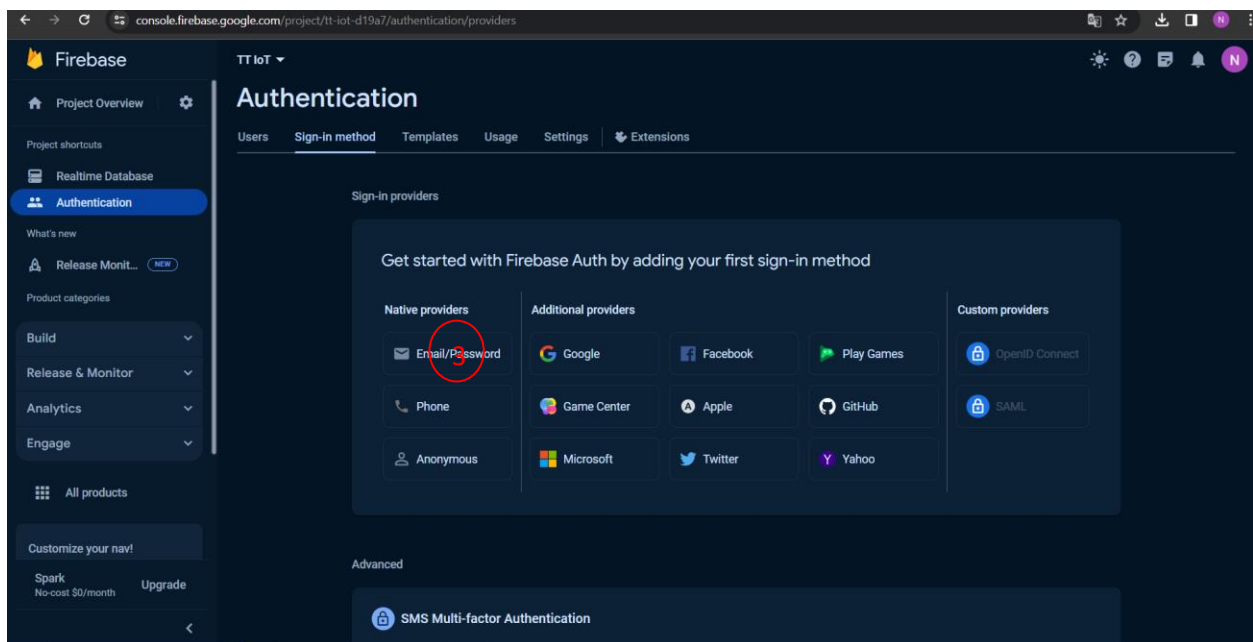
console.firebase.google.com/project/tt-iot-d19a7/authentication/providers

N

Firebase

Project Overview

Project shortcuts

Realtime Database

Authentication

What's new

Release Monit... NEW

Product categories

Build

Release & Monitor

Analytics

Engage

All products

Customize your nav!

Spark
No-cost $0/month

Upgrade

TT IoT

N

Authentication

Users Sign-in method Templates Usage Settings Extensions

Sign-in providers

Get started with Firebase Auth by adding your first sign-in method

Native providers

Email/Password

3

Phone

Anonymous

Additional providers

Google

Facebook

Play Games

Game Center

Apple

GitHub

Microsoft

Twitter

Yahoo

Custom providers

OpenID Connect

SAML

Advanced

SMS Multi-factor Authentication